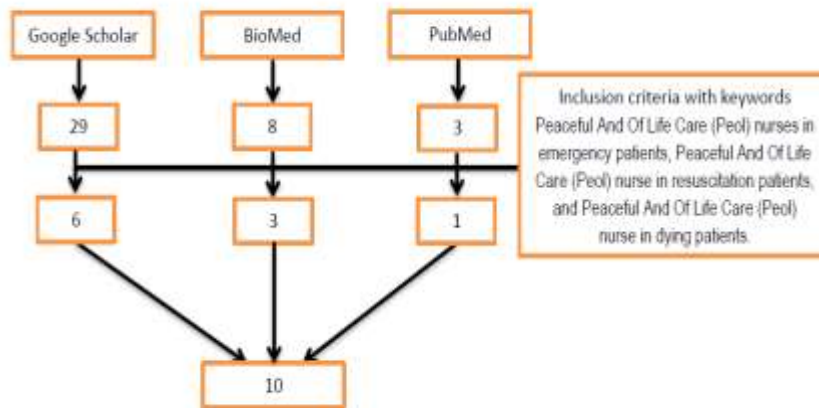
Google Scholar

BioMed

PubMed

29

8

3

Inclusion criteria with keywords Peaceful And Of Life Care (Peol) nurses in emergency patients, Peaceful And Of Life Care (Peol) nurse in resuscitation patients, and Peaceful And Of Life Care (Peol) nurse in dying patients.

6

3

1

10